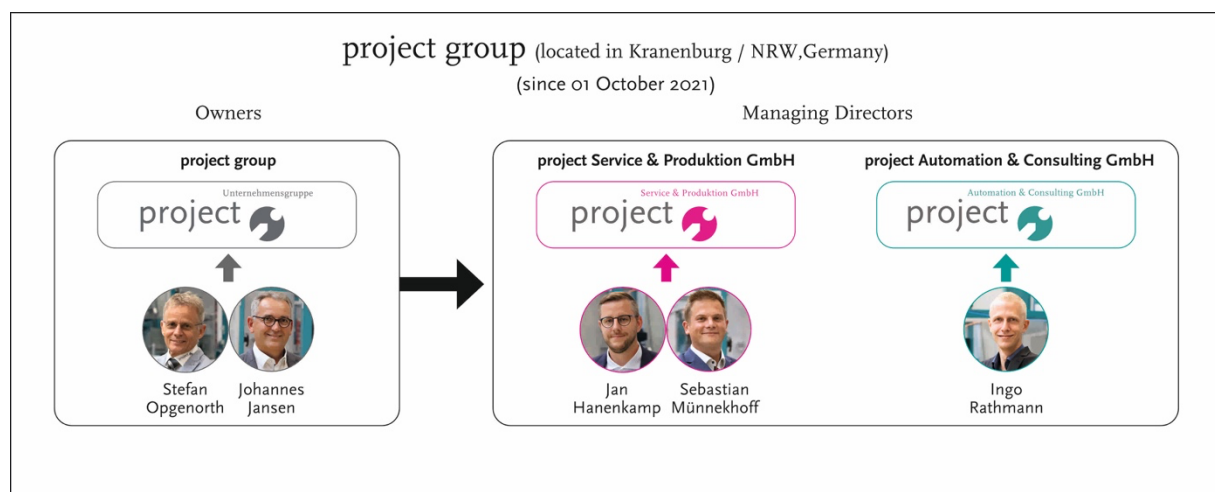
project group (located in Kranenburg / NRW,Germany)

(since 01 October 2021)

Owners

project group

project Unternehmensgruppe

Stefan Opgenorth

Johannes Jansen

Managing Directors

project Service & Produktion GmbH

project Service & Produktion GmbH

Jan Hanenkamp

Sebastian Münnekhoff

project Automation & Consulting GmbH

project Automation & Consulting GmbH

Ingo Rathmann